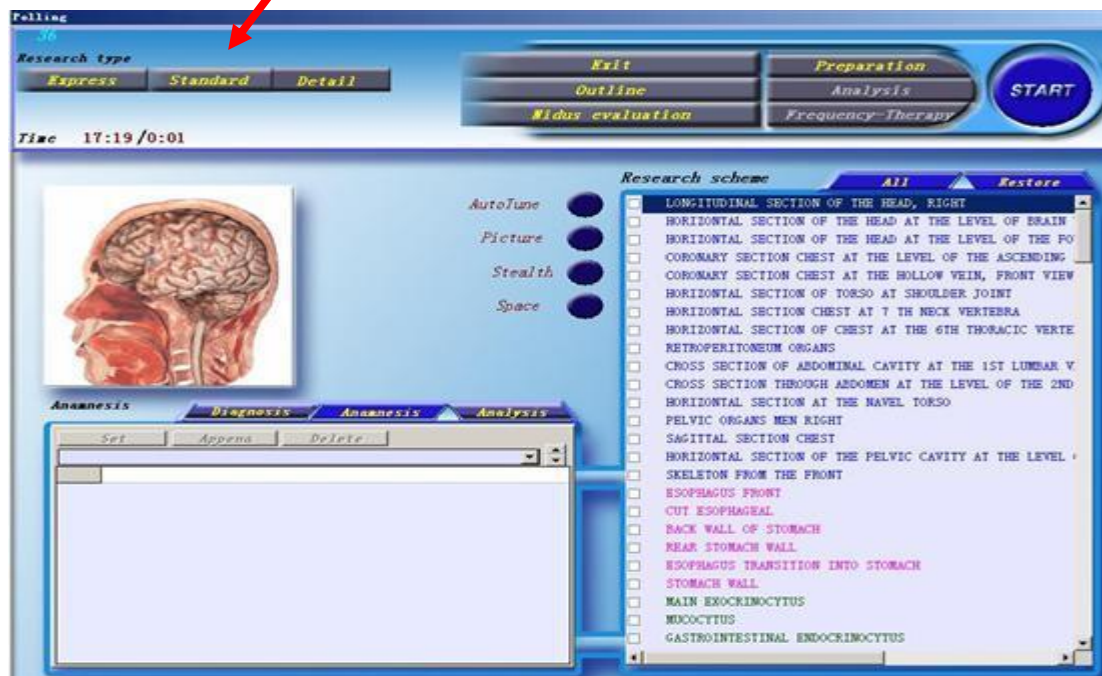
Polling
36
Research type
Express
Standard
Detail
Time 17:19 /0:01
Exit
Preparation
Outline
Analysis
Nidus evaluation
Frequency-Therapy
START
AutoTune
Picture
Stealth
Space
Research scheme
All
Restore
LONGITUDINAL SECTION OF THE HEAD, RIGHT
HORIZONTAL SECTION OF THE HEAD AT THE LEVEL OF BRAIN
HORIZONTAL SECTION OF THE HEAD AT THE LEVEL OF THE FO
CORONARY SECTION CHEST AT THE LEVEL OF THE ASCENDING
CORONARY SECTION CHEST AT THE HOLLOW VEIN, FRONT VIEW
HORIZONTAL SECTION OF TORSO AT SHOULDER JOINT
HORIZONTAL SECTION CHEST AT 7 TH NECK VERTEBRA
HORIZONTAL SECTION OF CHEST AT THE 6TH THORACIC VERTE
RETROPERITONEUM ORGANS
CROSS SECTION OF ABDOMINAL CAVITY AT THE 1ST LUMBAR V.
CROSS SECTION THROUGH ABDOMEN AT THE LEVEL OF THE 2ND
HORIZONTAL SECTION AT THE NAVEL TORSO
PELVIC ORGANS MEN RIGHT
SAGITTAL SECTION CHEST
HORIZONTAL SECTION OF THE PELVIC CAVITY AT THE LEVEL
SKELETON FROM THE FRONT
ESOPHAGUS FRONT
CUT ESOPHAGEAL
BACK WALL OF STOMACH
REAR STOMACH WALL
ESOPHAGUS TRANSITION INTO STOMACH
STOMACH WALL
MAIN EXOCRINOCYTUS
MUCOCYTUS
GASTROINTESTINAL ENDOCRINOCYTUS
Anamnesis
Diagnosis
Anamnesis
Analysis
Set
Append
Delete